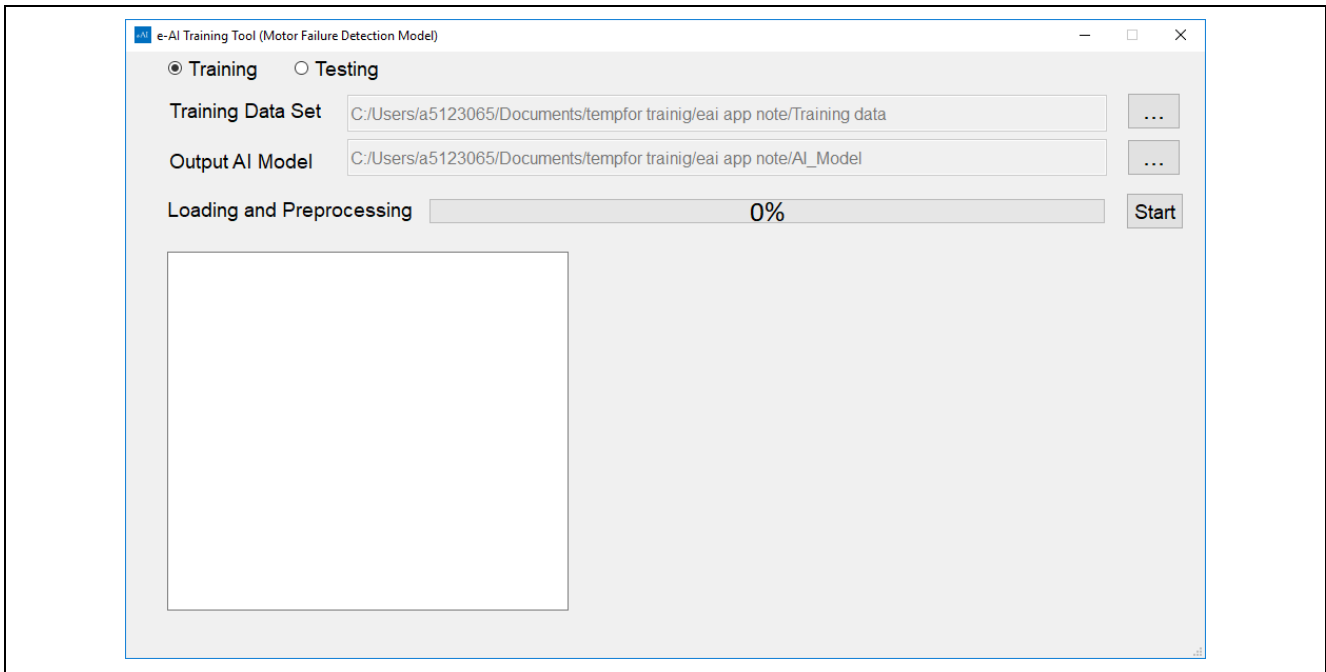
e-AI e-AI Training Tool (Motor Failure Detection Model)

Training Testing

Training Data Set C:/Users/a5123065/Documents/tempfor trainig/eai app note/Training data ...

Output AI Model C:/Users/a5123065/Documents/tempfor trainig/eai app note/AI_Model ...

Loading and Preprocessing 0% Start